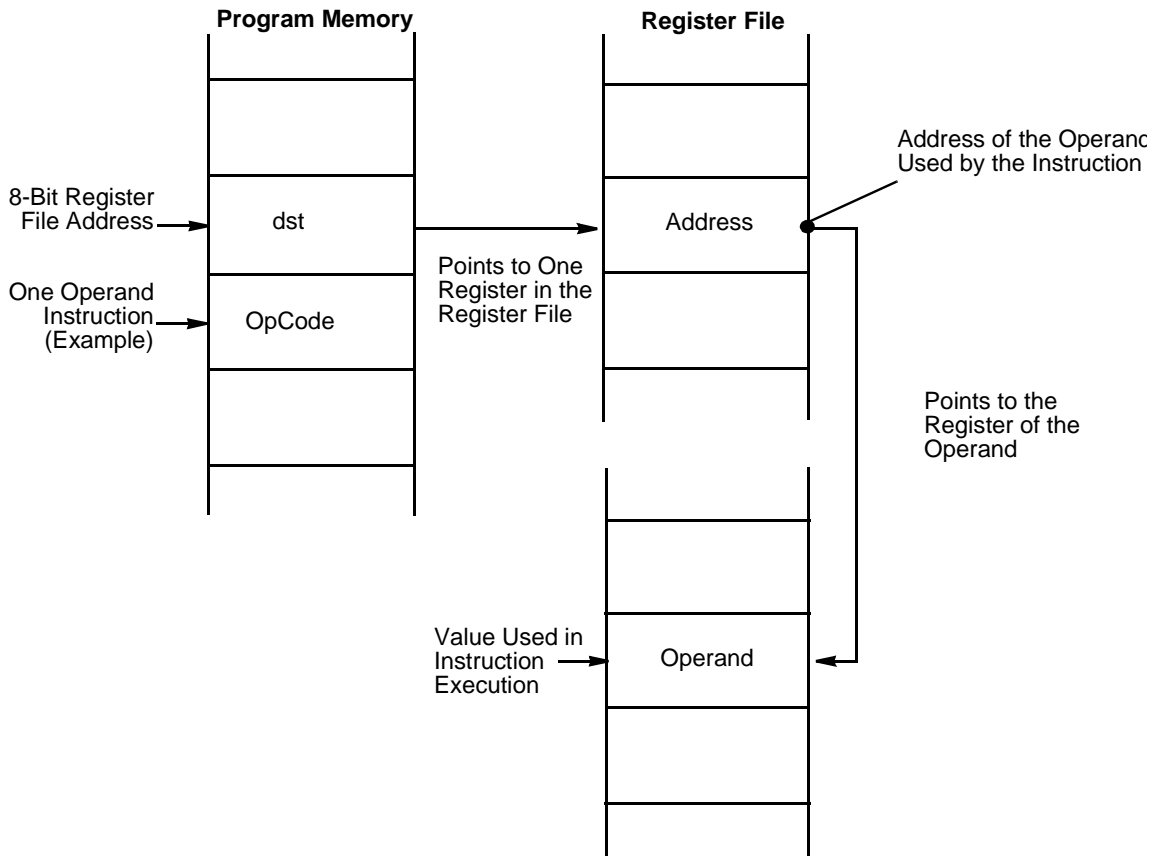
Program Memory

Register File

8-Bit Register File Address

dst

One Operand Instruction (Example)

OpCode

Points to One Register in the Register File

Address

Address of the Operanc Used by the Instruction

Points to the Register of the Operand

Value Used in Instruction Execution

Operand